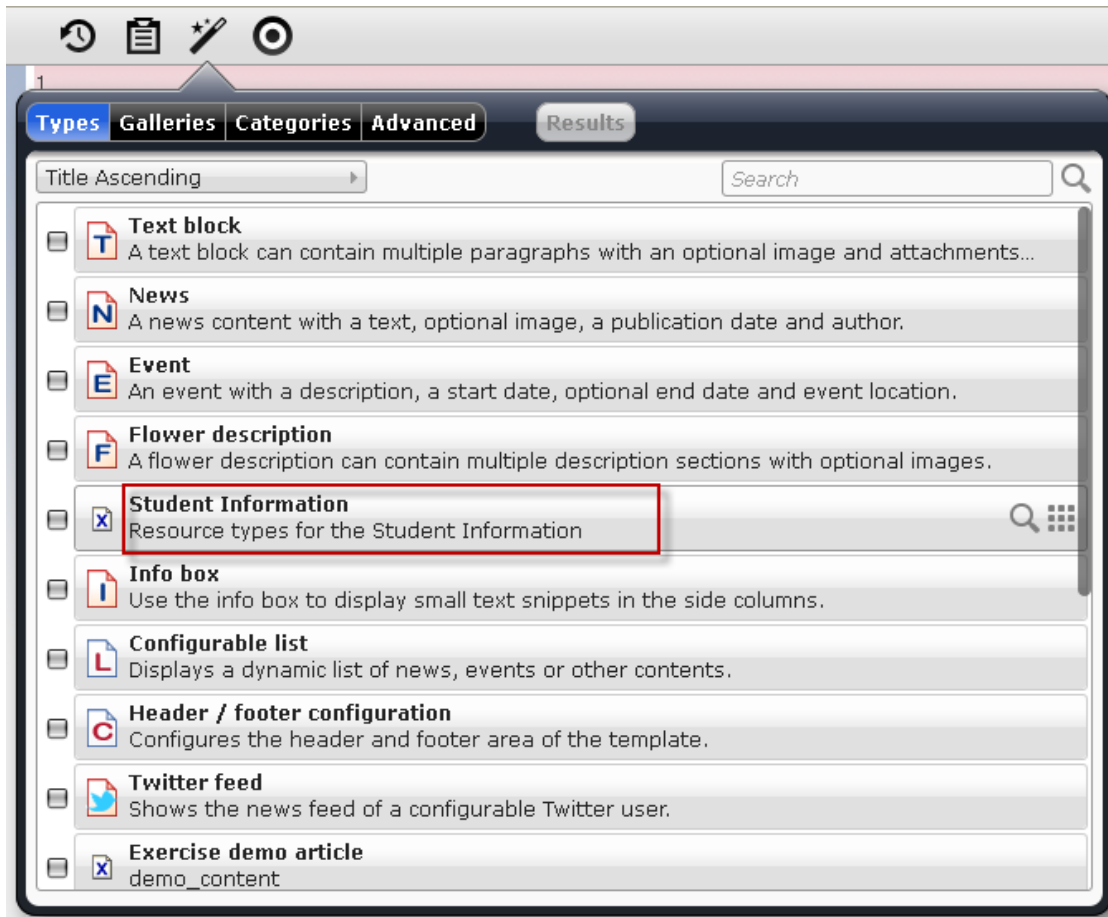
1

Types Galleries Categories Advanced Results

Title Ascending

Search

T Text block
A text block can contain multiple paragraphs with an optional image and attachments…

N News
A news content with a text, optional image, a publication date and author.

E Event
An event with a description, a start date, optional end date and event location.

F Flower description
A flower description can contain multiple description sections with optional images.

x Student Information
Resource types for the Student Information

I Info box
Use the info box to display small text snippets in the side columns.

L Configurable list
Displays a dynamic list of news, events or other contents.

C Header / footer configuration
Configures the header and footer area of the template.

Twitter feed
Shows the news feed of a configurable Twitter user.

x Exercise demo article
demo_content